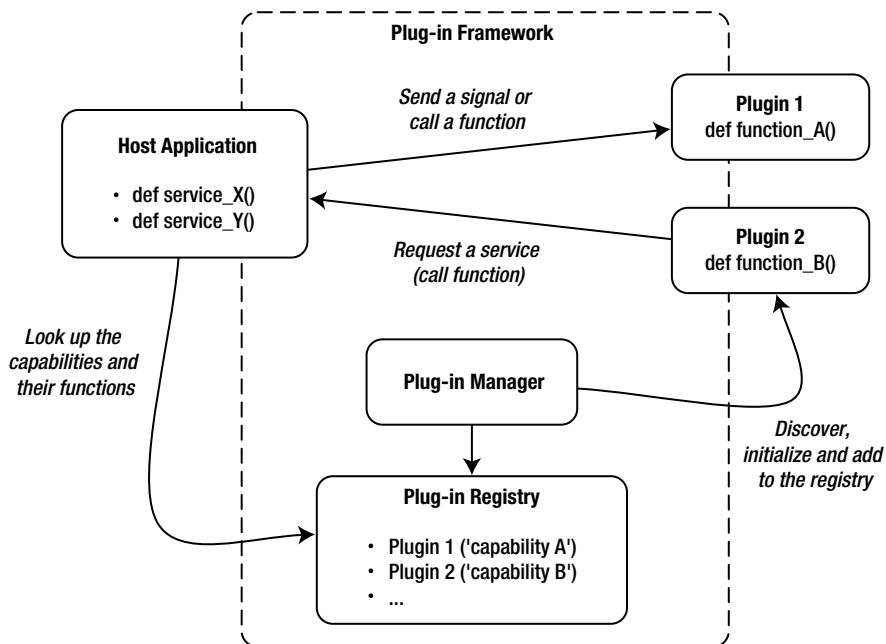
Plug-in Framework

Host Application

• def service_X()
• def service_Y()

Send a signal or call a function

Plugin 1
def function_A()

Plugin 2
def function_B()

Request a service (call function)

Look up the capabilities and their functions

Plug-in Manager

Discover, initialize and add to the registry

Plug-in Registry

• Plugin 1 ('capability A')
• Plugin 2 ('capability B')
• ...